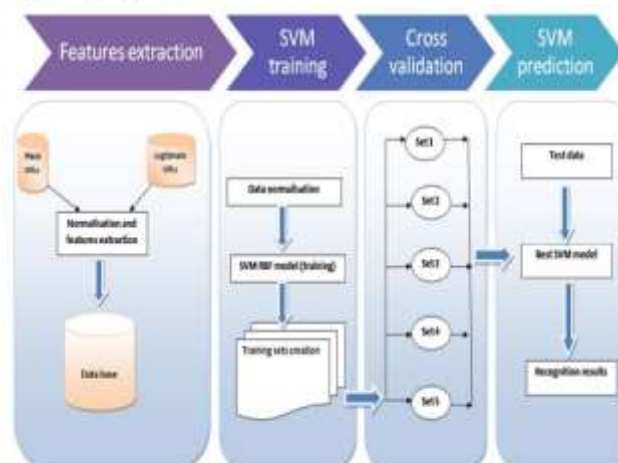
Features extraction

SVM training

Cross validation

SVM prediction

Phish URLs

Legitimate URLs

Normalisation and features extraction

Data base

Data normalisation

SVM RBF model (training)

Training sets creation

Set1

Set2

Set3

Set4

Set5

Test data

Best SVM model

Recognition results